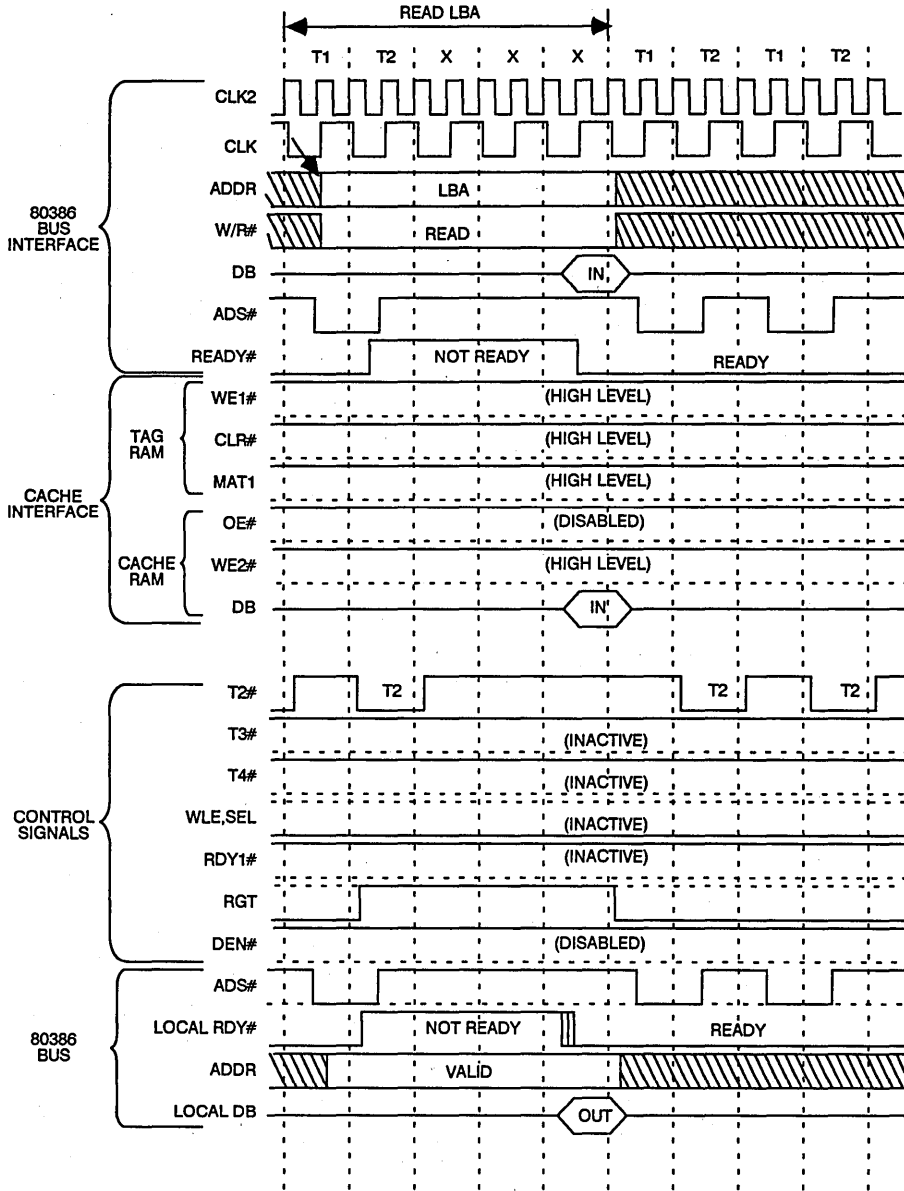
READ LBA

T1 T2 X X X T1 T2 T1 T2

80386 BUS INTERFACE

CLK2

CLK

ADDR

LBA

W/R#

READ

DB

IN

ADS#

READY#

NOT READY

READY

CACHE INTERFACE

TAG RAM

WE1#

(HIGH LEVEL)

CLR#

(HIGH LEVEL)

MAT1

(HIGH LEVEL)

CACHE RAM

OE#

(DISABLED)

WE2#

(HIGH LEVEL)

DB

IN

CONTROL SIGNALS

T2#

T2

T2

T2

T3#

(INACTIVE)

T4#

(INACTIVE)

WLE,SEL

(INACTIVE)

RDY1#

(INACTIVE)

RGT

DEN#

(DISABLED)

80386 BUS

ADS#

LOCAL RDY#

NOT READY

READY

ADDR

VALID

LOCAL DB

OUT